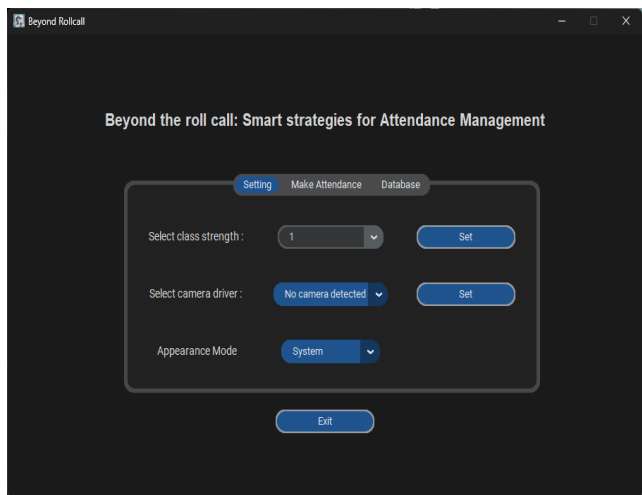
Beyond Rollcall

Beyond the roll call: Smart strategies for Attendance Management

Setting Make Attendance Database

Select class strength : 1 Set

Select camera driver : No camera detected Set

Appearance Mode System

Exit